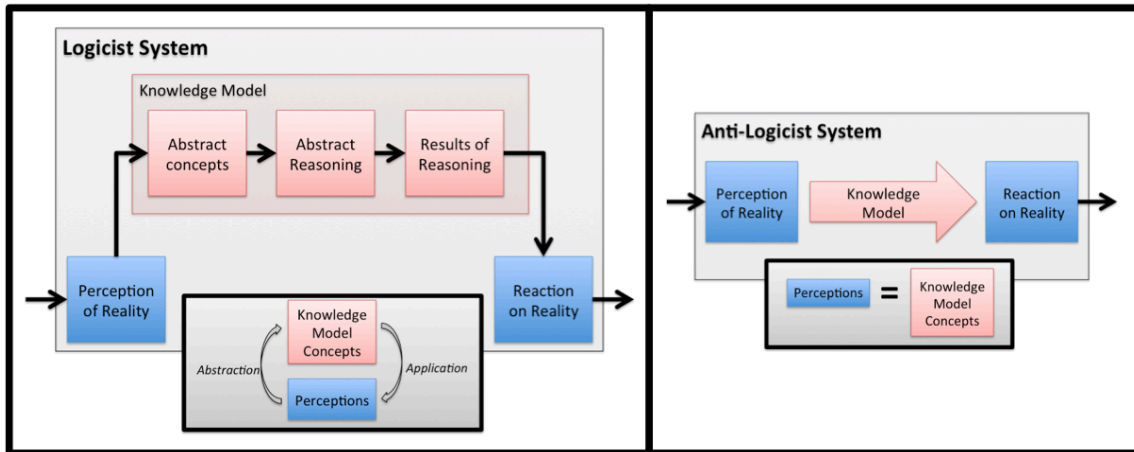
Logicist System

Knowledge Model

Abstract concepts

Abstract Reasoning

Results of Reasoning

Perception of Reality

Reaction on Reality

Knowledge Model Concepts

Abstraction

Application

Perceptions

Anti-Logicist System

Perception of Reality

Knowledge Model

Reaction on Reality

Perceptions = Knowledge Model Concepts